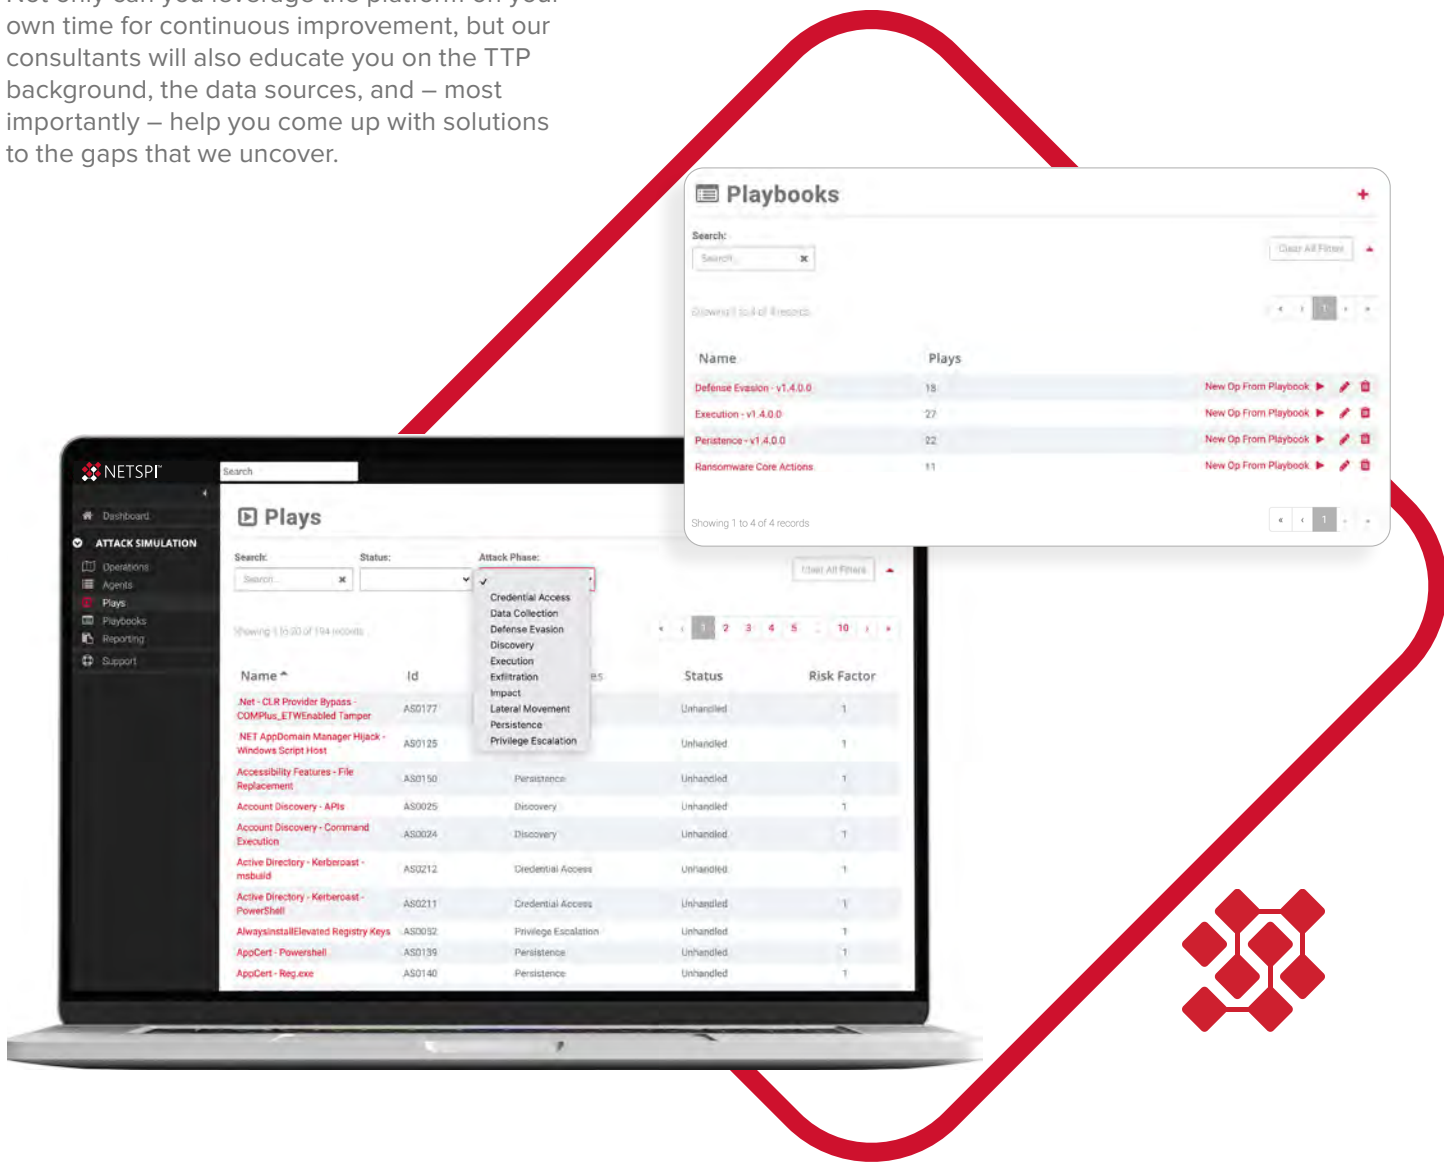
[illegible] own time for continuous improvement, but our consultants will also educate you on the TTP background, the data sources, and – most importantly – help you come up with solutions to the gaps that we uncover.

Playbooks

Search:

Search...

Clear All Filters

Showing 1 to 4 of 4 records

| Name | Plays | | |
|---|---|---|---|
| Defense Evasion - v1.4.0.0 | 18 | New Op From Playbook | |
| Execution - v1.4.0.0 | 27 | New Op From Playbook | |
| Persistence - v1.4.0.0 | 22 | New Op From Playbook | |
| Ransomware Core Actions | 11 | New Op From Playbook | |

Showing 1 to 4 of 4 records

1

NETSPI

Search

Dashboard

ATTACK SIMULATION

Operations

Agents

Plays

Playbooks

Reporting

Support

Plays

Search:

Search...

Status:

Attack Phase:

Credential Access
Data Collection
Defense Evasion
Discovery
Execution
Exfiltration
Impact
Lateral Movement
Persistence
Privilege Escalation

Clear All Filters

Showing 1 to 20 of 194 records

1 2 3 4 5 ... 10

| Name | Id | Phases | Status | Risk Factor |
|---|---|---|---|---|
| .Net - CLR Provider Bypass - COMPlus_ETWEnabled Tamper | AS0177 | | Unhandled | 1 |
| .NET AppDomain Manager Hijack - Windows Script Host | AS0125 | | Unhandled | 1 |
| Accessibility Features - File Replacement | AS0150 | Persistence | Unhandled | 1 |
| Account Discovery - APIs | AS0025 | Discovery | Unhandled | 1 |
| Account Discovery - Command Execution | AS0024 | Discovery | Unhandled | 1 |
| Active Directory - Kerberoast - msbuild | AS0212 | Credential Access | Unhandled | 1 |
| Active Directory - Kerberoast - PowerShell | AS0211 | Credential Access | Unhandled | 1 |
| AlwaysInstallElevated Registry Keys | AS0052 | Privilege Escalation | Unhandled | 1 |
| AppCert - Powershell | AS0139 | Persistence | Unhandled | 1 |
| AppCert - Reg.exe | AS0140 | Persistence | Unhandled | 1 |